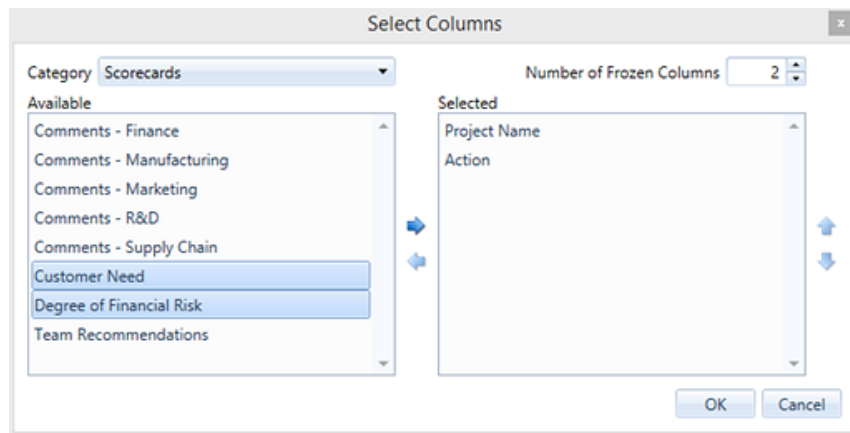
Select Columns

Category Scorecards

Number of Frozen Columns 2

Available

Comments - Finance
Comments - Manufacturing
Comments - Marketing
Comments - R&D
Comments - Supply Chain
Customer Need
Degree of Financial Risk
Team Recommendations

Selected

Project Name
Action

OK Cancel